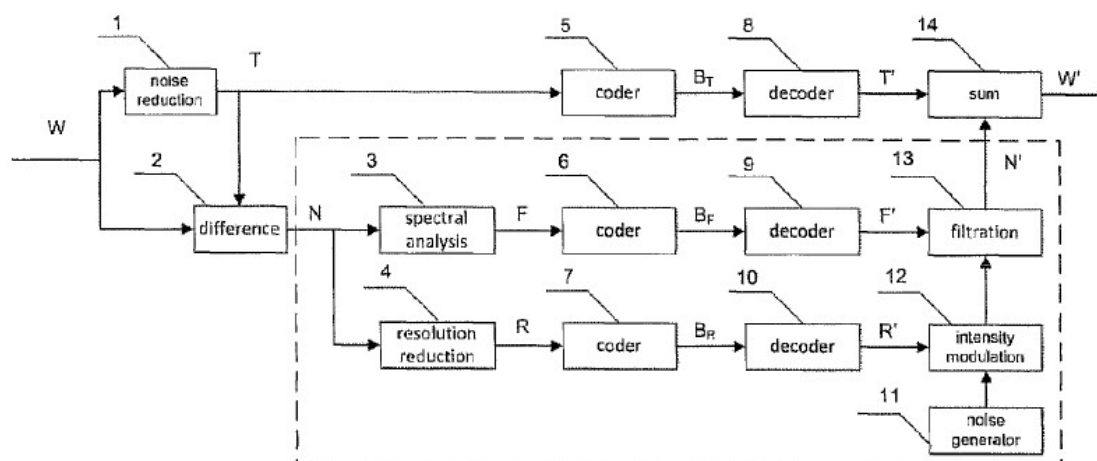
1
noise reduction
T
5
coder
$B_T$
8
decoder
T'
14
sum
W'
W
2
difference
N
3
spectral analysis
F
6
coder
$B_F$
9
decoder
F'
13
filtration
N'
4
resolution reduction
R
7
coder
$B_R$
10
decoder
R'
12
intensity modulation
11
noise generator